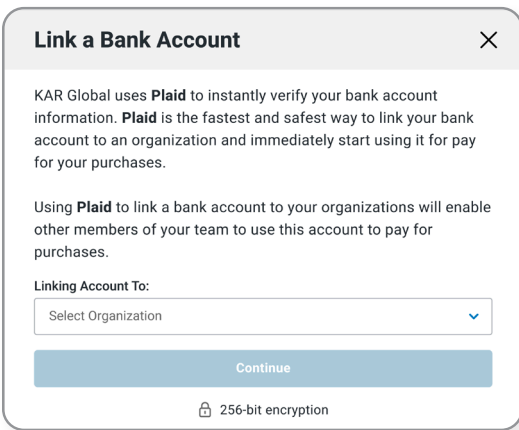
Link a Bank Account

X

KAR Global uses Plaid to instantly verify your bank account information. Plaid is the fastest and safest way to link your bank account to an organization and immediately start using it for pay for your purchases.

Using Plaid to link a bank account to your organizations will enable other members of your team to use this account to pay for purchases.

Linking Account To:

Select Organization

Continue

256-bit encryption